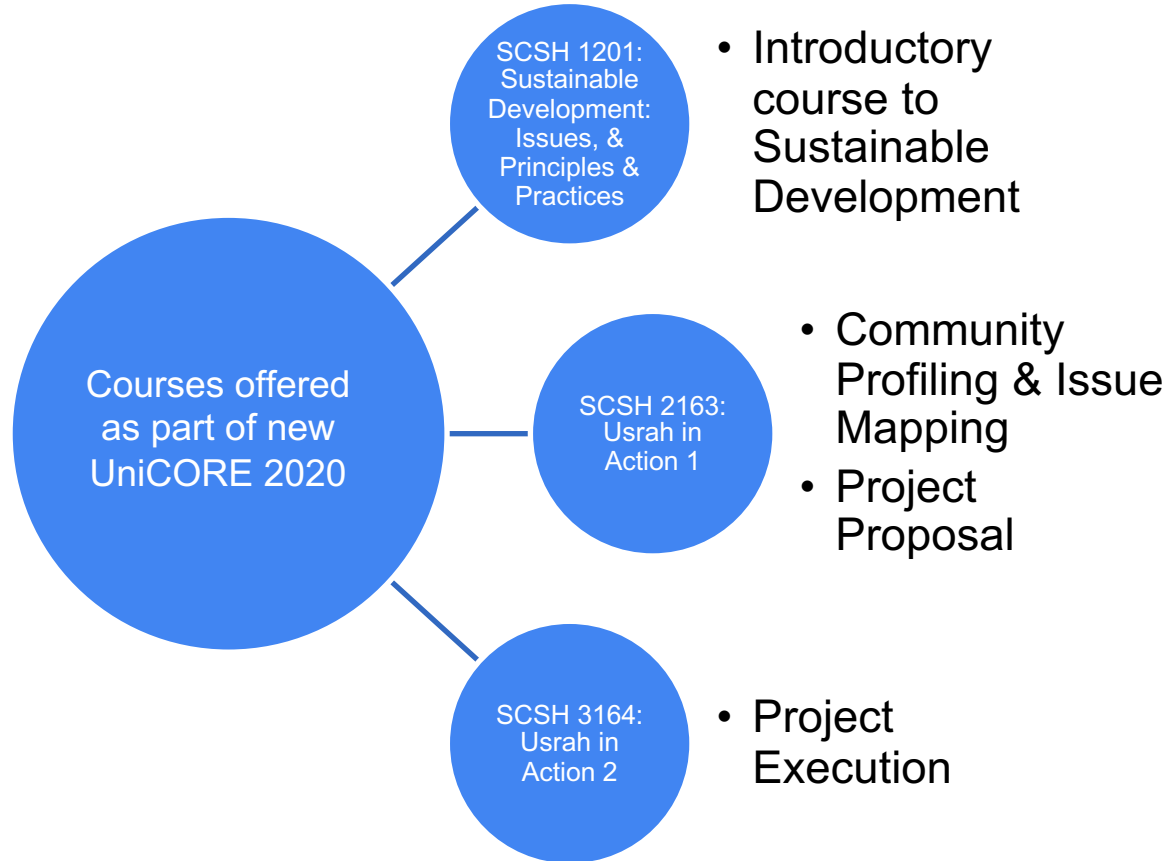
Courses offered as part of new UniCORE 2020

SCSH 1201: Sustainable Development: Issues, & Principles & Practices

• Introductory course to Sustainable Development

SCSH 2163: Usrah in Action 1

• Community Profiling & Issue Mapping
• Project Proposal

SCSH 3164: Usrah in Action 2

• Project Execution